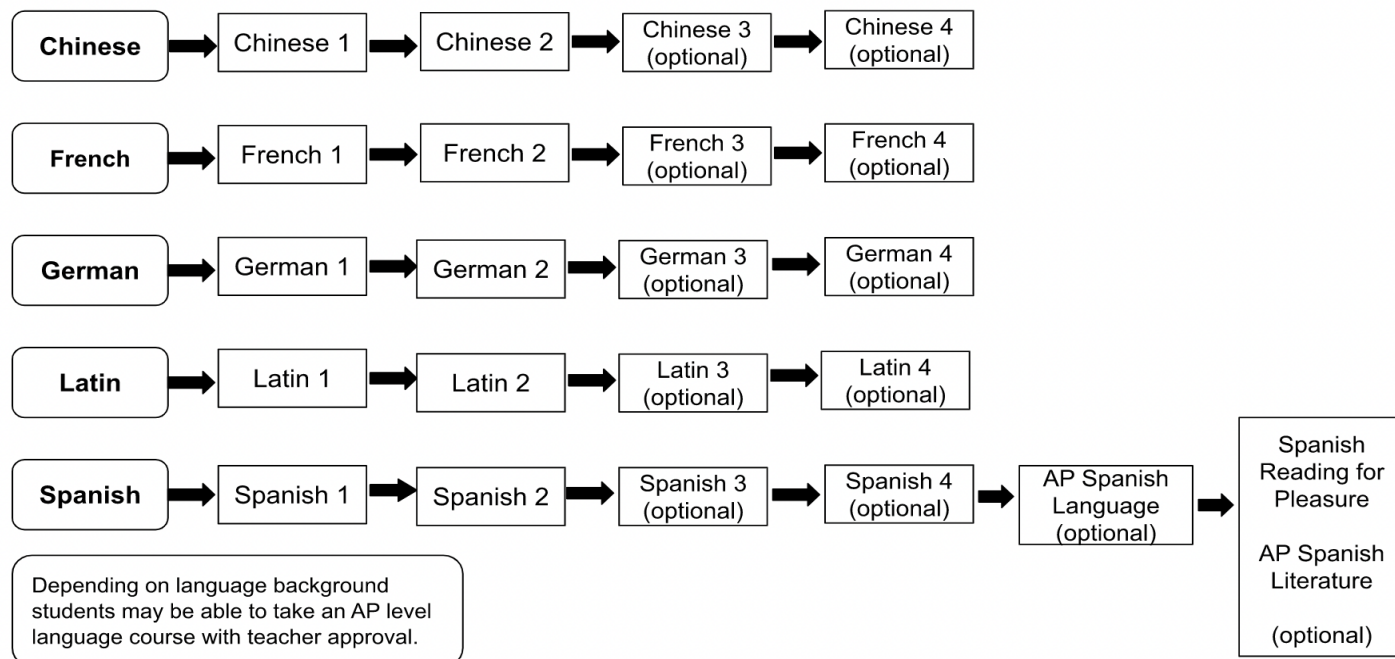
Chinese
Chinese 1
Chinese 2
Chinese 3 (optional)
Chinese 4 (optional)

French
French 1
French 2
French 3 (optional)
French 4 (optional)

German
German 1
German 2
German 3 (optional)
German 4 (optional)

Latin
Latin 1
Latin 2
Latin 3 (optional)
Latin 4 (optional)

Spanish
Spanish 1
Spanish 2
Spanish 3 (optional)
Spanish 4 (optional)
AP Spanish Language (optional)
Spanish Reading for Pleasure

AP Spanish Literature

(optional)

Depending on language background students may be able to take an AP level language course with teacher approval.